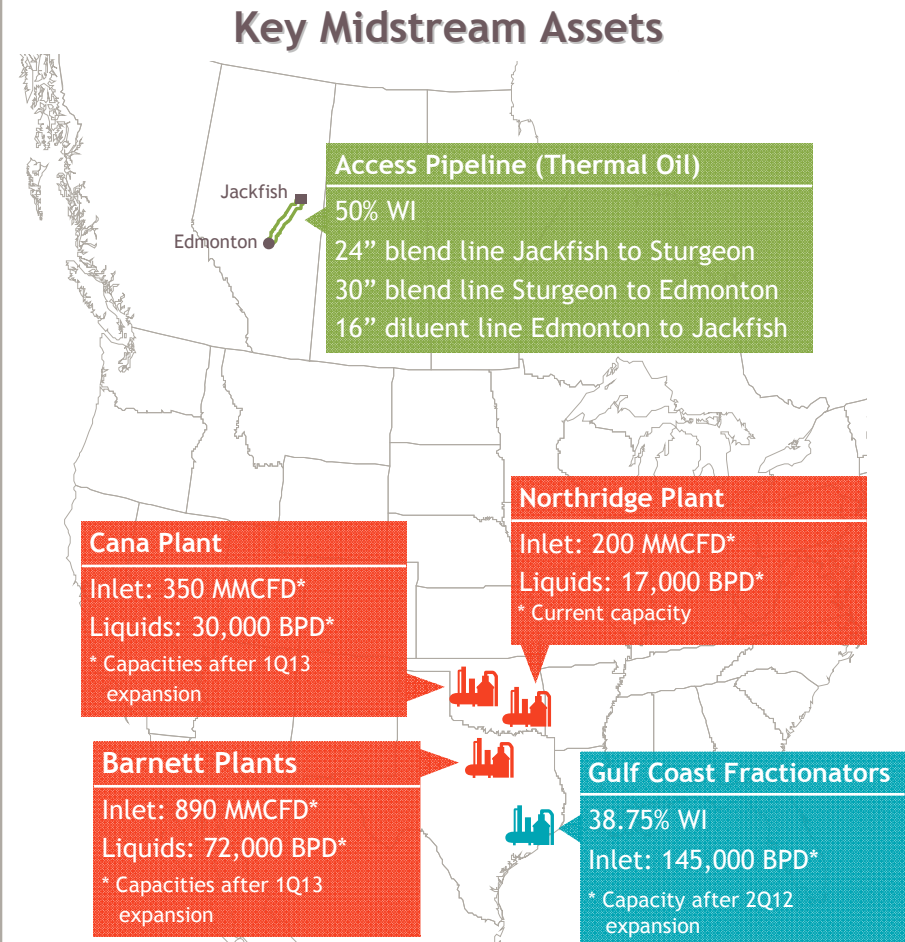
Key Midstream Assets

Jackfish

Edmonton

Access Pipeline (Thermal Oil)

50% WI

24” blend line Jackfish to Sturgeon

30” blend line Sturgeon to Edmonton

16” diluent line Edmonton to Jackfish

Northridge Plant

Inlet: 200 MMCFD*

Liquids: 17,000 BPD*

* Current capacity

Cana Plant

Inlet: 350 MMCFD*

Liquids: 30,000 BPD*

* Capacities after 1Q13 expansion

Barnett Plants

Inlet: 890 MMCFD*

Liquids: 72,000 BPD*

* Capacities after 1Q13 expansion

Gulf Coast Fractionators

38.75% WI

Inlet: 145,000 BPD*

* Capacity after 2Q12 expansion